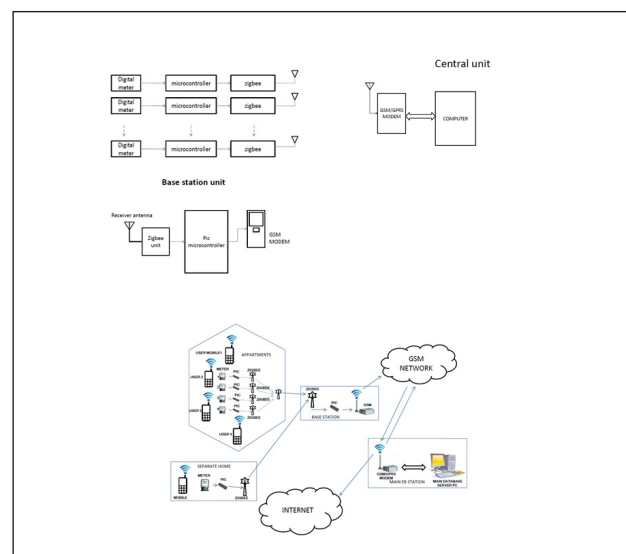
Digital meter
microcontroller
zigbee
Digital meter
microcontroller
zigbee
Digital meter
microcontroller
zigbee

Central unit

GSM/GPRS MODEM
COMPUTER

Base station unit

Receiver antenna
Zigbee unit
Pic microcontroller
GSM MODEM

USER/MOBILE1
APPARTMENTS
USER 2
METER
PIC
ZIGBEE
USER 3
ZIGBEE
ZIGBEE
USER 4
ZIGBEE
ZIGBEE
PIC
GSM
BASE STATION
GSM NETWORK
SEPARATE HOME
METER
PIC
MOBILE
ZIGBEE
GSM/GPRS MODEM
MAIN EB STATION
MAIN DATABASE SERVER PC
INTERNET